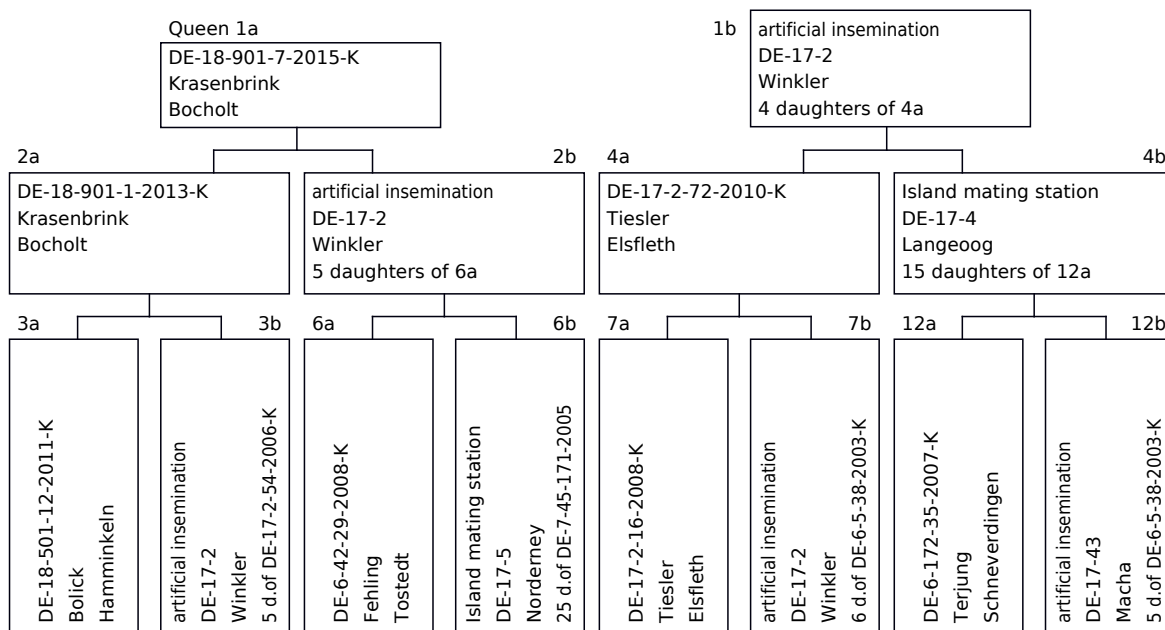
Queen 1a
DE-18-901-7-2015-K
Krasenbrink
Bocholt

1b
artificial insemination
DE-17-2
Winkler
4 daughters of 4a

2a
DE-18-901-1-2013-K
Krasenbrink
Bocholt

2b
artificial insemination
DE-17-2
Winkler
5 daughters of 6a

4a
DE-17-2-72-2010-K
Tiesler
Elsfleth

4b
Island mating station
DE-17-4
Langeoog
15 daughters of 12a

3a
DE-18-501-12-2011-K
Bolick
Hamminkeln

3b
artificial insemination
DE-17-2
Winkler
5 d.of DE-17-2-54-2006-K

6a
DE-6-42-29-2008-K
Fehling
Tostedt

6b
Island mating station
DE-17-5
Norderney
25 d.of DE-7-45-171-2005

7a
DE-17-2-16-2008-K
Tiesler
Elsfleth

7b
artificial insemination
DE-17-2
Winkler
6 d.of DE-6-5-38-2003-K

12a
DE-6-172-35-2007-K
Terjung
Schneverdingen

12b
artificial insemination
DE-17-43
Macha
5 d.of DE-6-5-38-2003-K